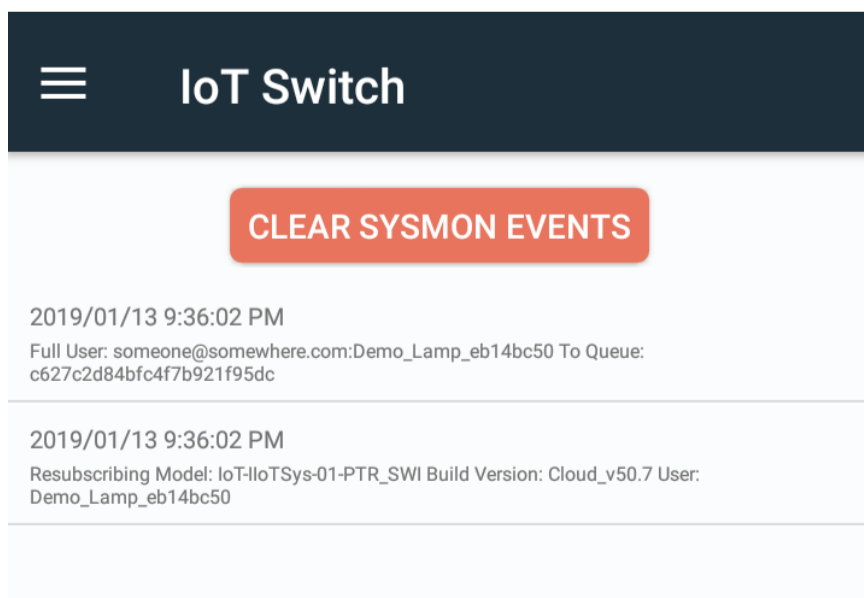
IoT Switch

CLEAR SYSMON EVENTS

2019/01/13 9:36:02 PM

Full User: someone@somewhere.com:Demo_Lamp_eb14bc50 To Queue: c627c2d84bfc4f7b921f95dc

2019/01/13 9:36:02 PM

Resubscribing Model: IoT-IIoTSys-01-PTR_SWI Build Version: Cloud_v50.7 User: Demo_Lamp_eb14bc50